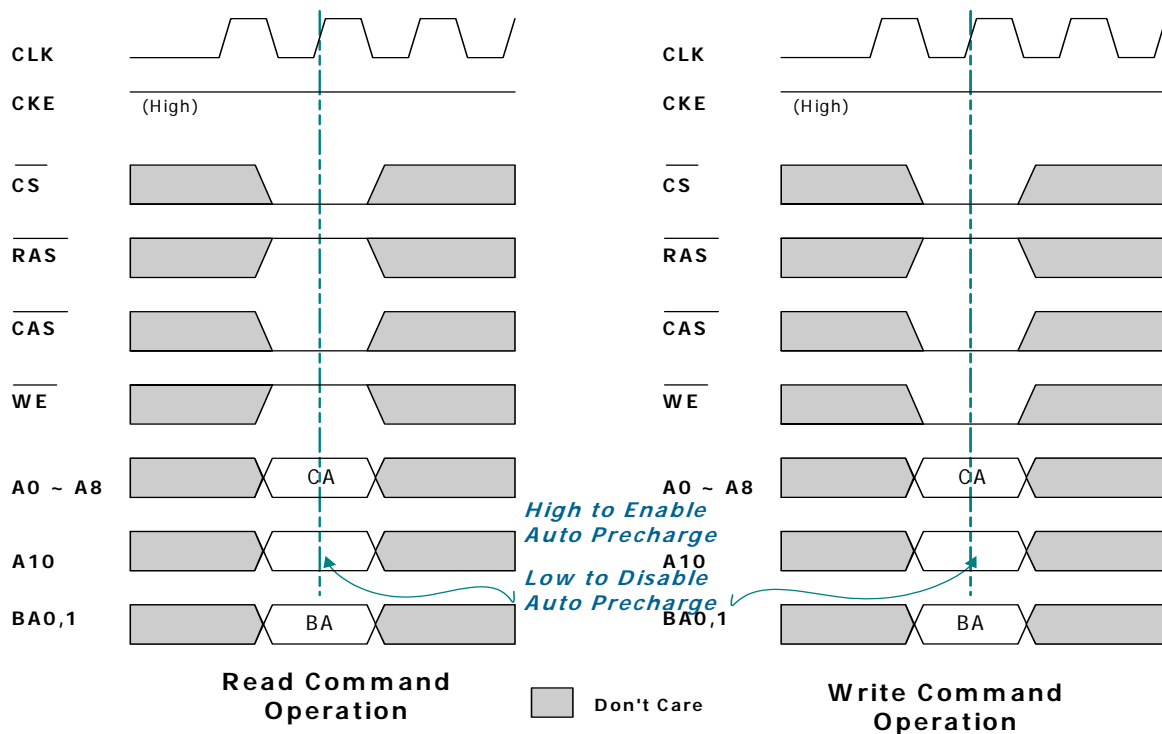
CLK
CKE
(High)
$\overline{CS}$
$\overline{RAS}$
$\overline{CAS}$
$\overline{WE}$
A0 ~ A8
CA
A10
BA0,1
BA

High to Enable Auto Precharge
Low to Disable Auto Precharge

CLK
CKE
(High)
$\overline{CS}$
$\overline{RAS}$
$\overline{CAS}$
$\overline{WE}$
A0 ~ A8
CA
A10
BA0,1
BA

Read Command Operation

Don't Care

Write Command Operation